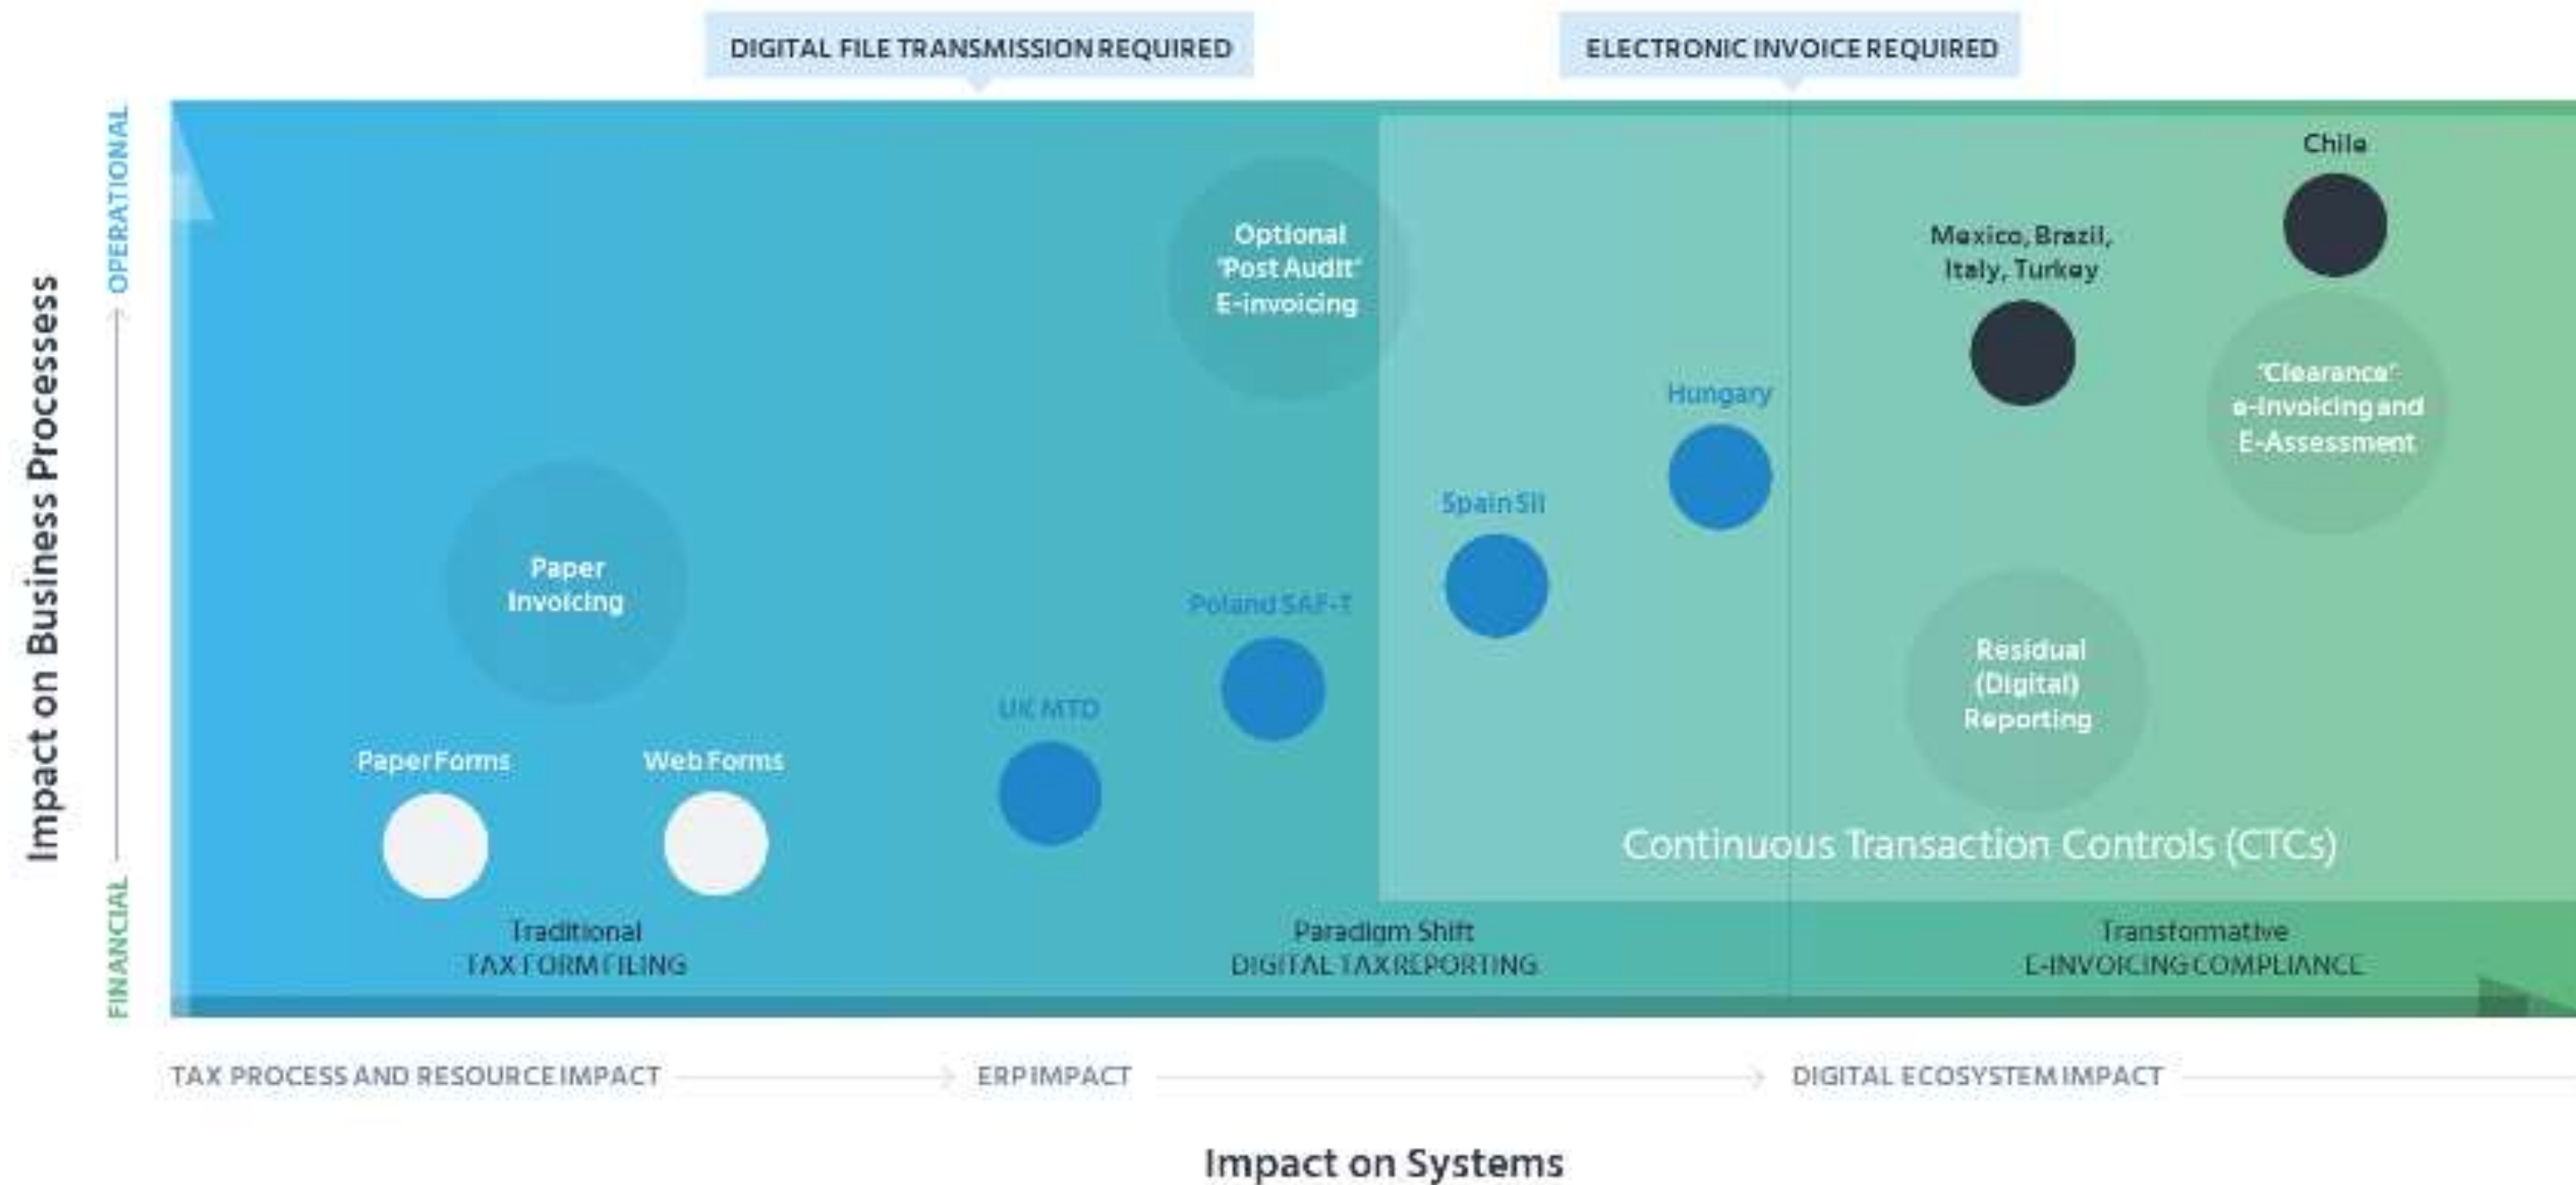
DIGITAL FILE TRANSMISSION REQUIRED

ELECTRONIC INVOICE REQUIRED

Impact on Business Processes

OPERATIONAL

FINANCIAL

Optional 'Post Audit' E-invoicing

Chile

Mexico, Brazil, Italy, Turkey

'Clearance' e-invoicing and E-Assessment

Hungary

Spain SII

Paper Invoicing

Poland SAF-T

UK MTD

Residual (Digital) Reporting

Paper Forms

Web Forms

Continuous Transaction Controls (CTCs)

Traditional
TAX FORM FILING

Paradigm Shift
DIGITAL TAX REPORTING

Transformative
E-INVOICING COMPLIANCE

TAX PROCESS AND RESOURCE IMPACT

ERP IMPACT

DIGITAL ECOSYSTEM IMPACT

Impact on Systems